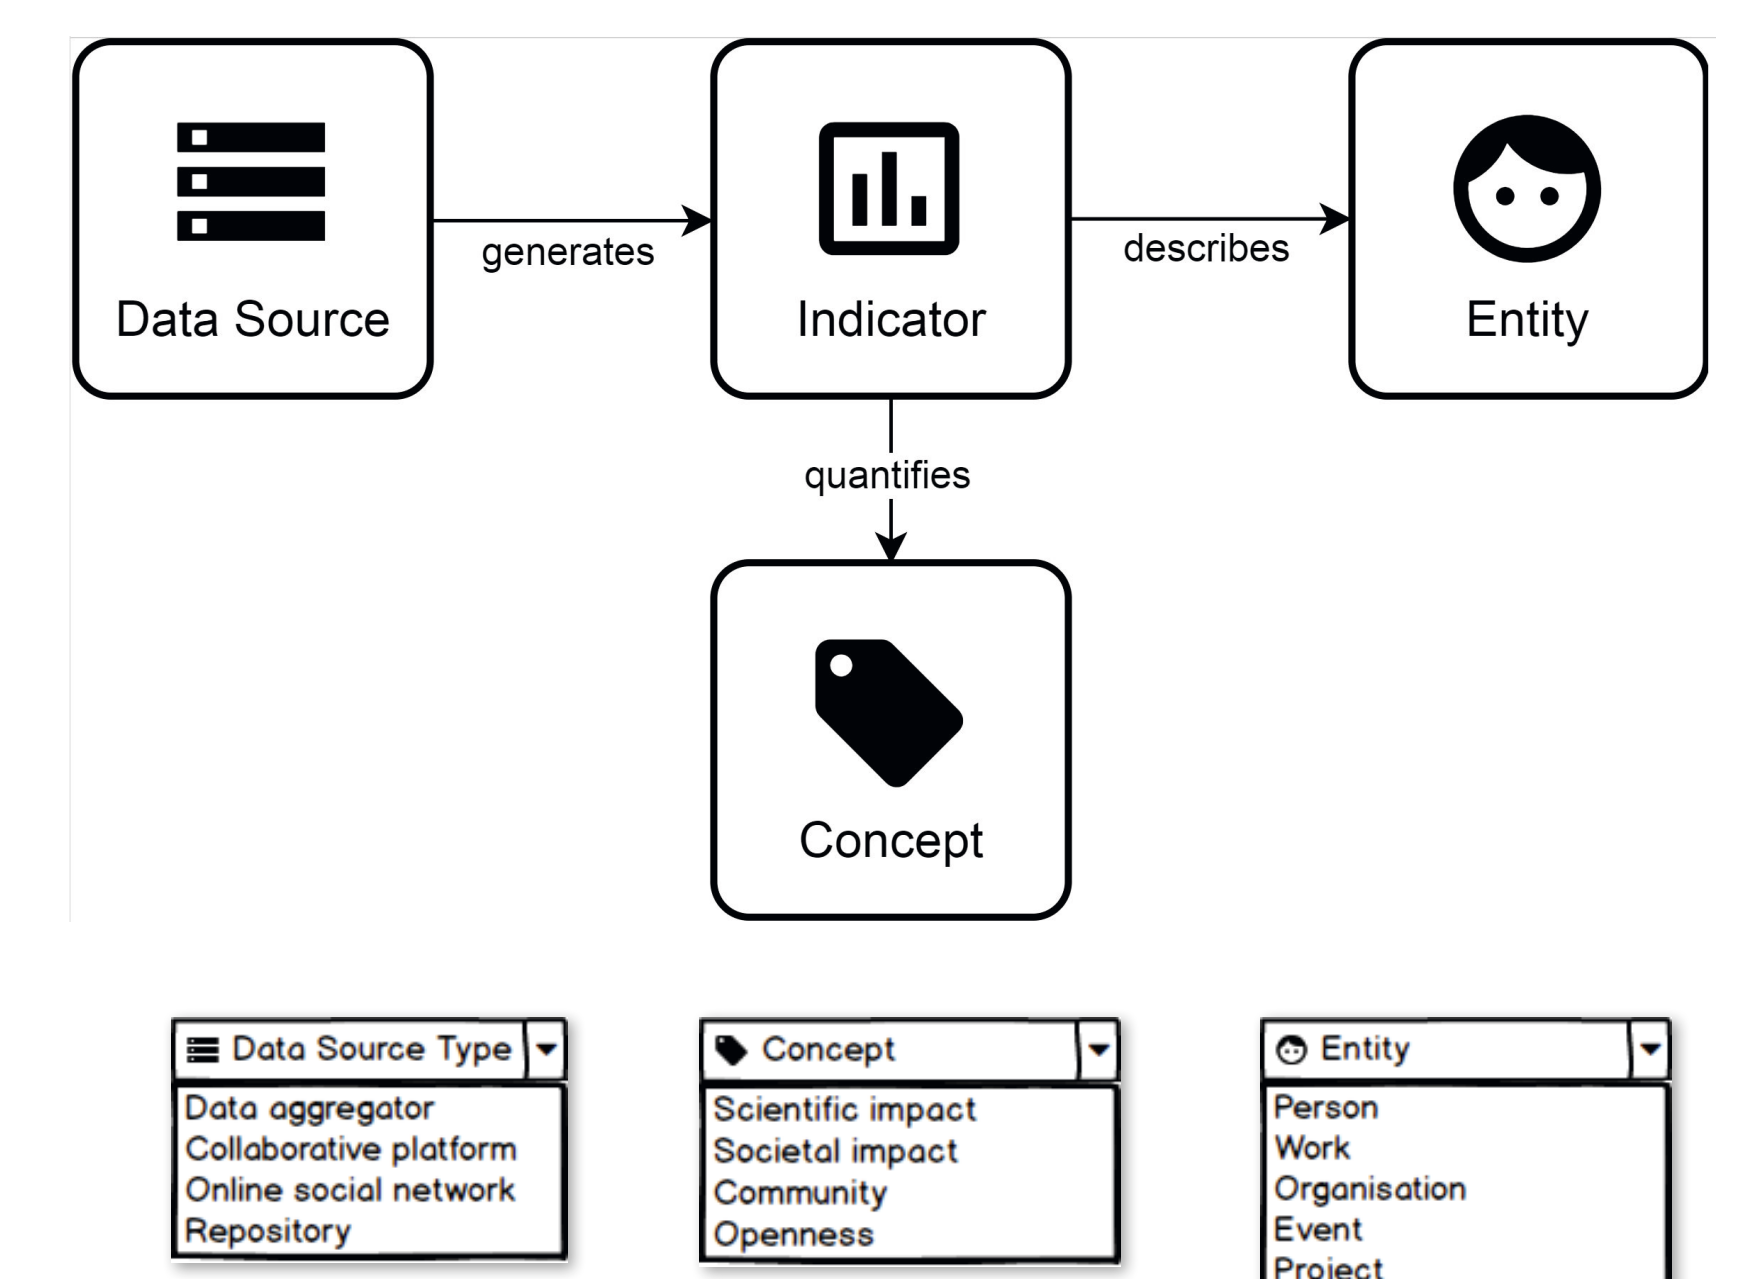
Data Source

generates

Indicator

describes

Entity

quantifies

Concept

Data Source Type
Data aggregator
Collaborative platform
Online social network
Repository

Concept
Scientific impact
Societal impact
Community
Openness

Entity
Person
Work
Organisation
Event
Project